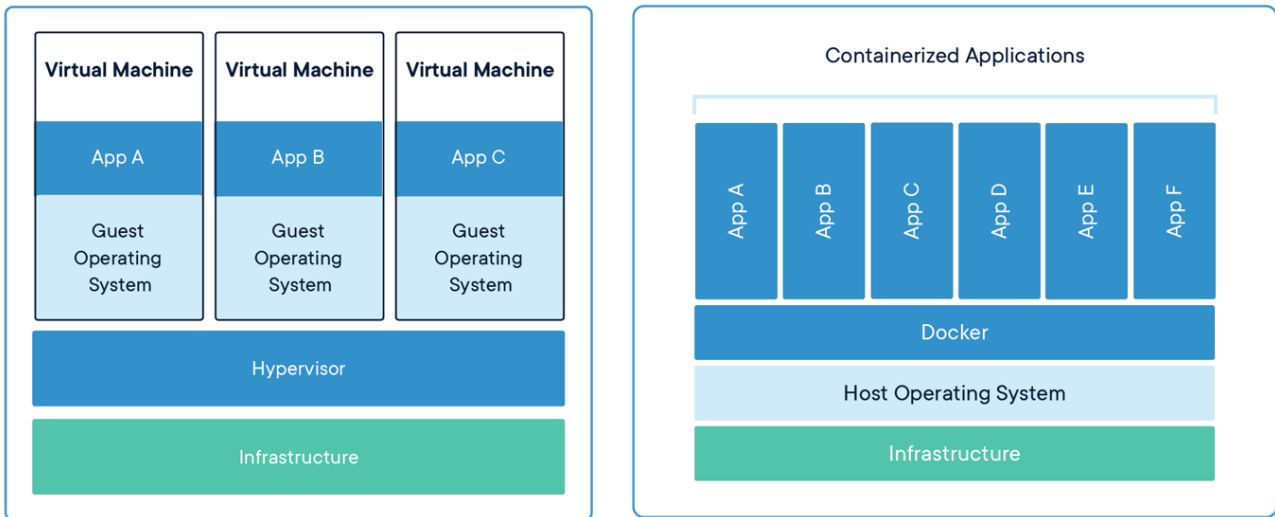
Virtual Machine

App A

Guest Operating System

Virtual Machine

App B

Guest Operating System

Virtual Machine

App C

Guest Operating System

Hypervisor

Infrastructure

Containerized Applications

App A

App B

App C

App D

App E

App F

Docker

Host Operating System

Infrastructure